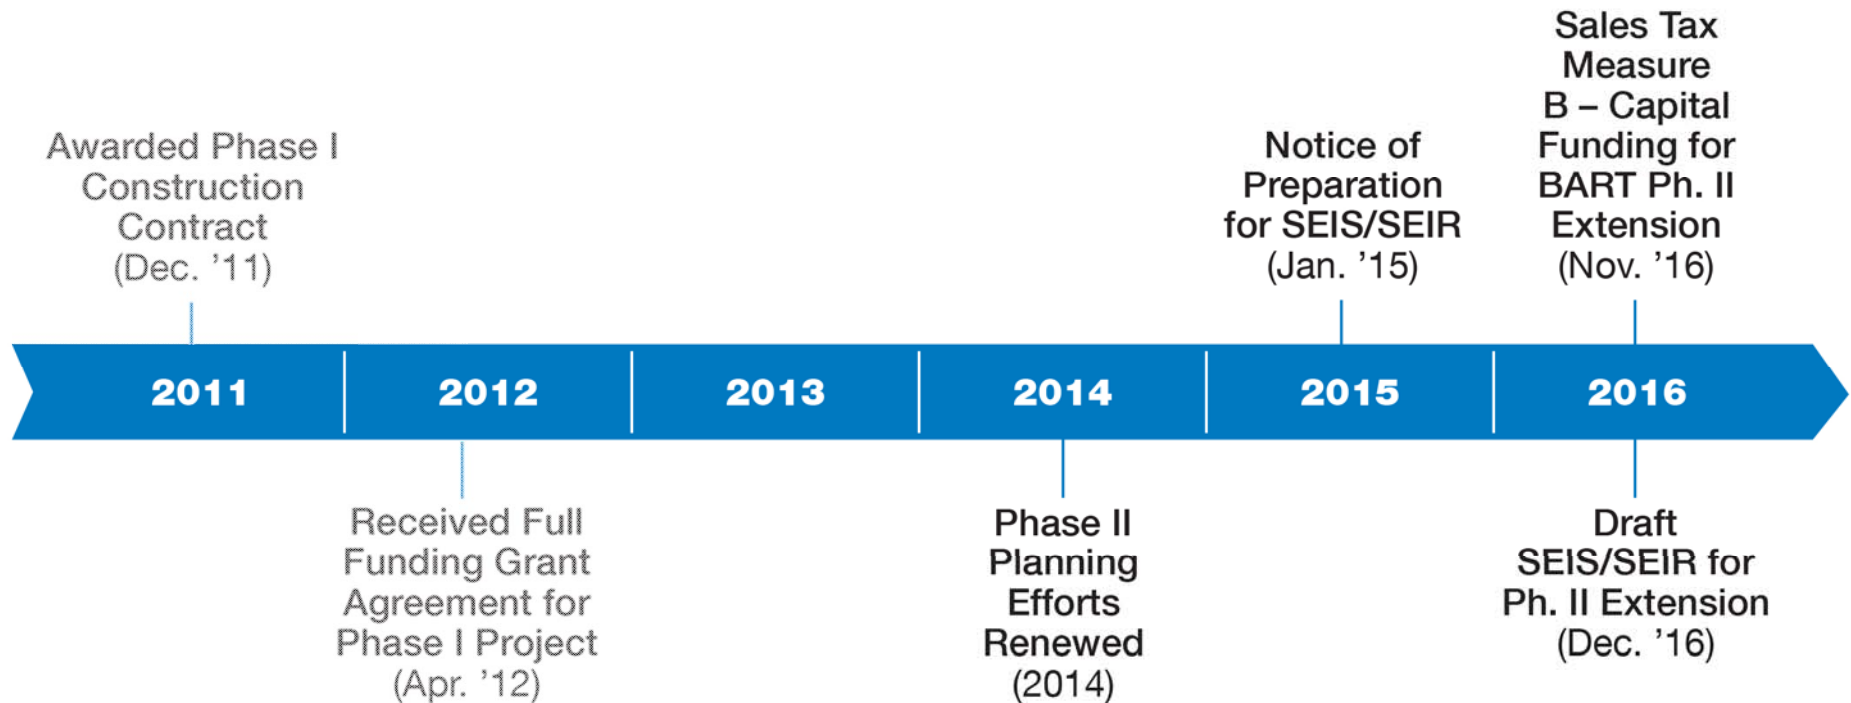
Awarded Phase I Construction Contract (Dec. '11)

Notice of Preparation for SEIS/SEIR (Jan. '15)

Sales Tax Measure B – Capital Funding for BART Ph. II Extension (Nov. '16)

2011 2012 2013 2014 2015 2016

Received Full Funding Grant Agreement for Phase I Project (Apr. '12)

Phase II Planning Efforts Renewed (2014)

Draft SEIS/SEIR for Ph. II Extension (Dec. '16)